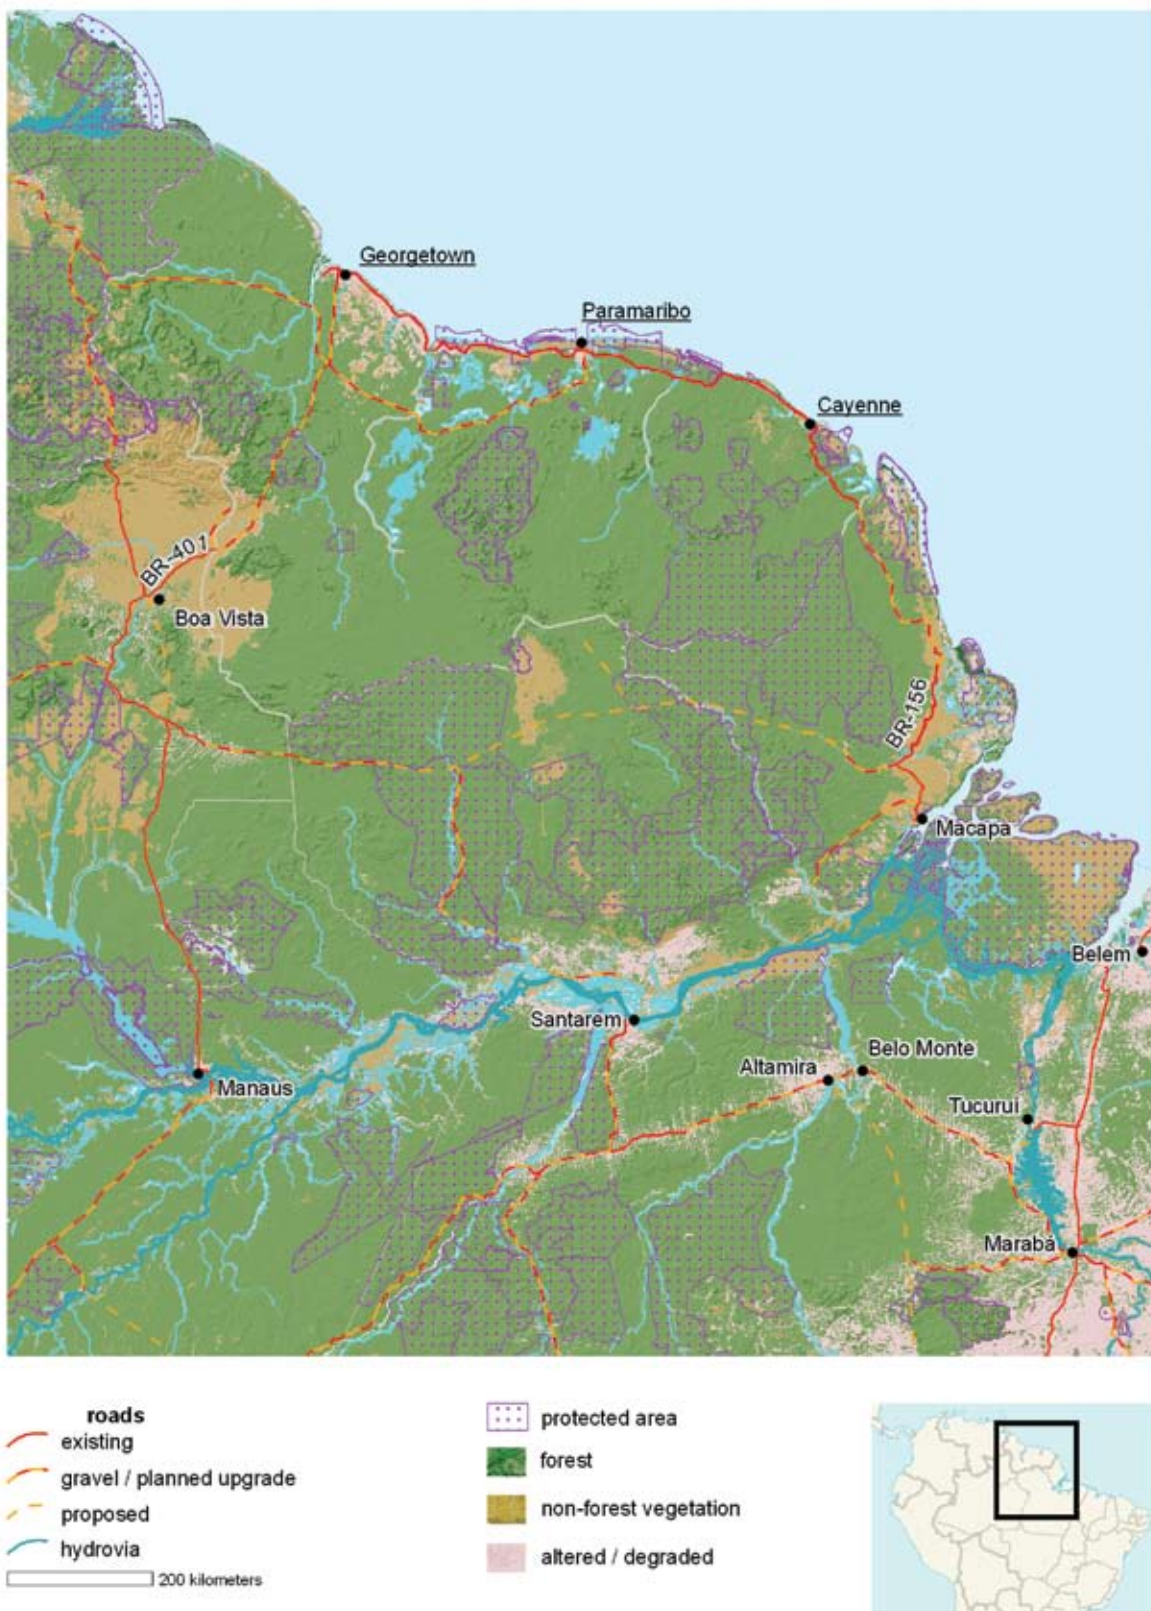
Georgetown

Paramaribo

Cayenne

BR-401

Boa Vista

BR-156

Macapa

Belem

Santarem

Belo Monte

Altamira

Manaus

Tucurui

Maraba

roads
existing
gravel / planned upgrade
proposed
hydrovia
200 kilometers

protected area
forest
non-forest vegetation
altered / degraded